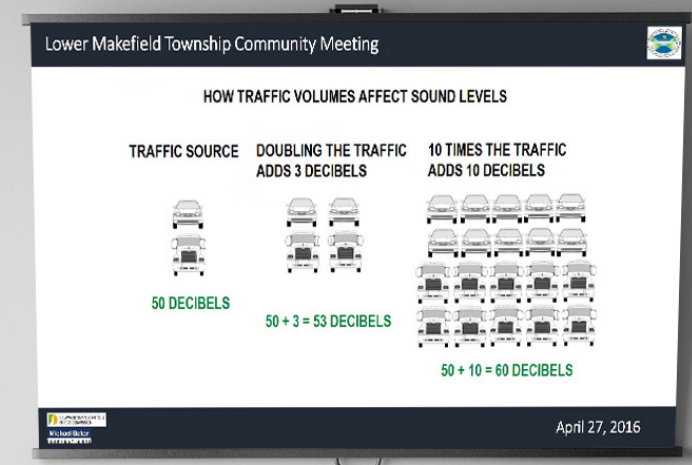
Lower Makefield Township Community Meeting

HOW TRAFFIC VOLUMES AFFECT SOUND LEVELS

TRAFFIC SOURCE

DOUBLING THE TRAFFIC ADDS 3 DECIBELS

10 TIMES THE TRAFFIC ADDS 10 DECIBELS

50 DECIBELS

50 + 3 = 53 DECIBELS

50 + 10 = 60 DECIBELS

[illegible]

Michael Baker

April 27, 2016